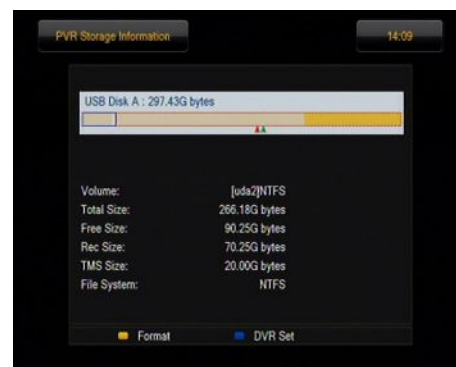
PVR Storage Information

14:09

USB Disk A : 297.43G bytes

| | |
|---|---|
| Volume: | [uda2]NTFS |
| Total Size: | 266.18G bytes |
| Free Size: | 90.25G bytes |
| Rec Size: | 70.25G bytes |
| TMS Size: | 20.00G bytes |
| File System: | NTFS |

Format

DVR Set